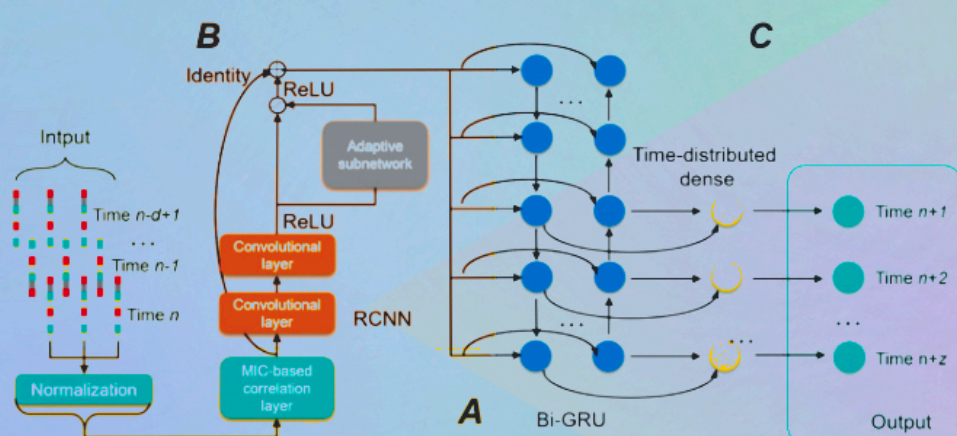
B

C

Identity

ReLU

Adaptive subnetwork

Intput

Time n-d+1

...

Time n-1

Time n

Normalization

ReLU

Convolutional layer

Convolutional layer

RCNN

MIC-based correlation layer

...

Time-distributed dense

...

...

Time n+1

Time n+2

...

Time n+z

A

Bi-GRU

Output